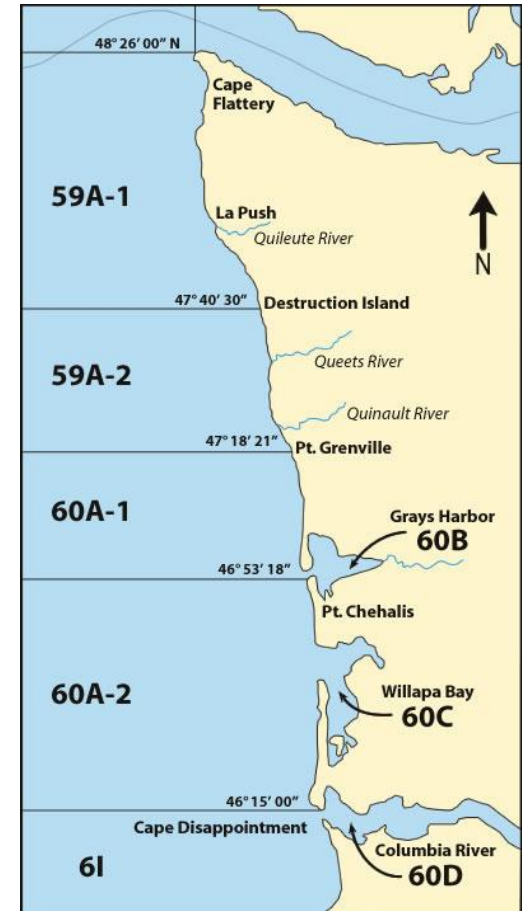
48° 26′ 00″ N

Cape Flattery

59A-1

La Push

Quileute River

N

47° 40′ 30″

Destruction Island

59A-2

Queets River

Quinault River

47° 18′ 21″

Pt. Grenville

60A-1

Grays Harbor

60B

46° 53′ 18″

Pt. Chehalis

60A-2

Willapa Bay

60C

46° 15′ 00″

Cape Disappointment

61

Columbia River

60D